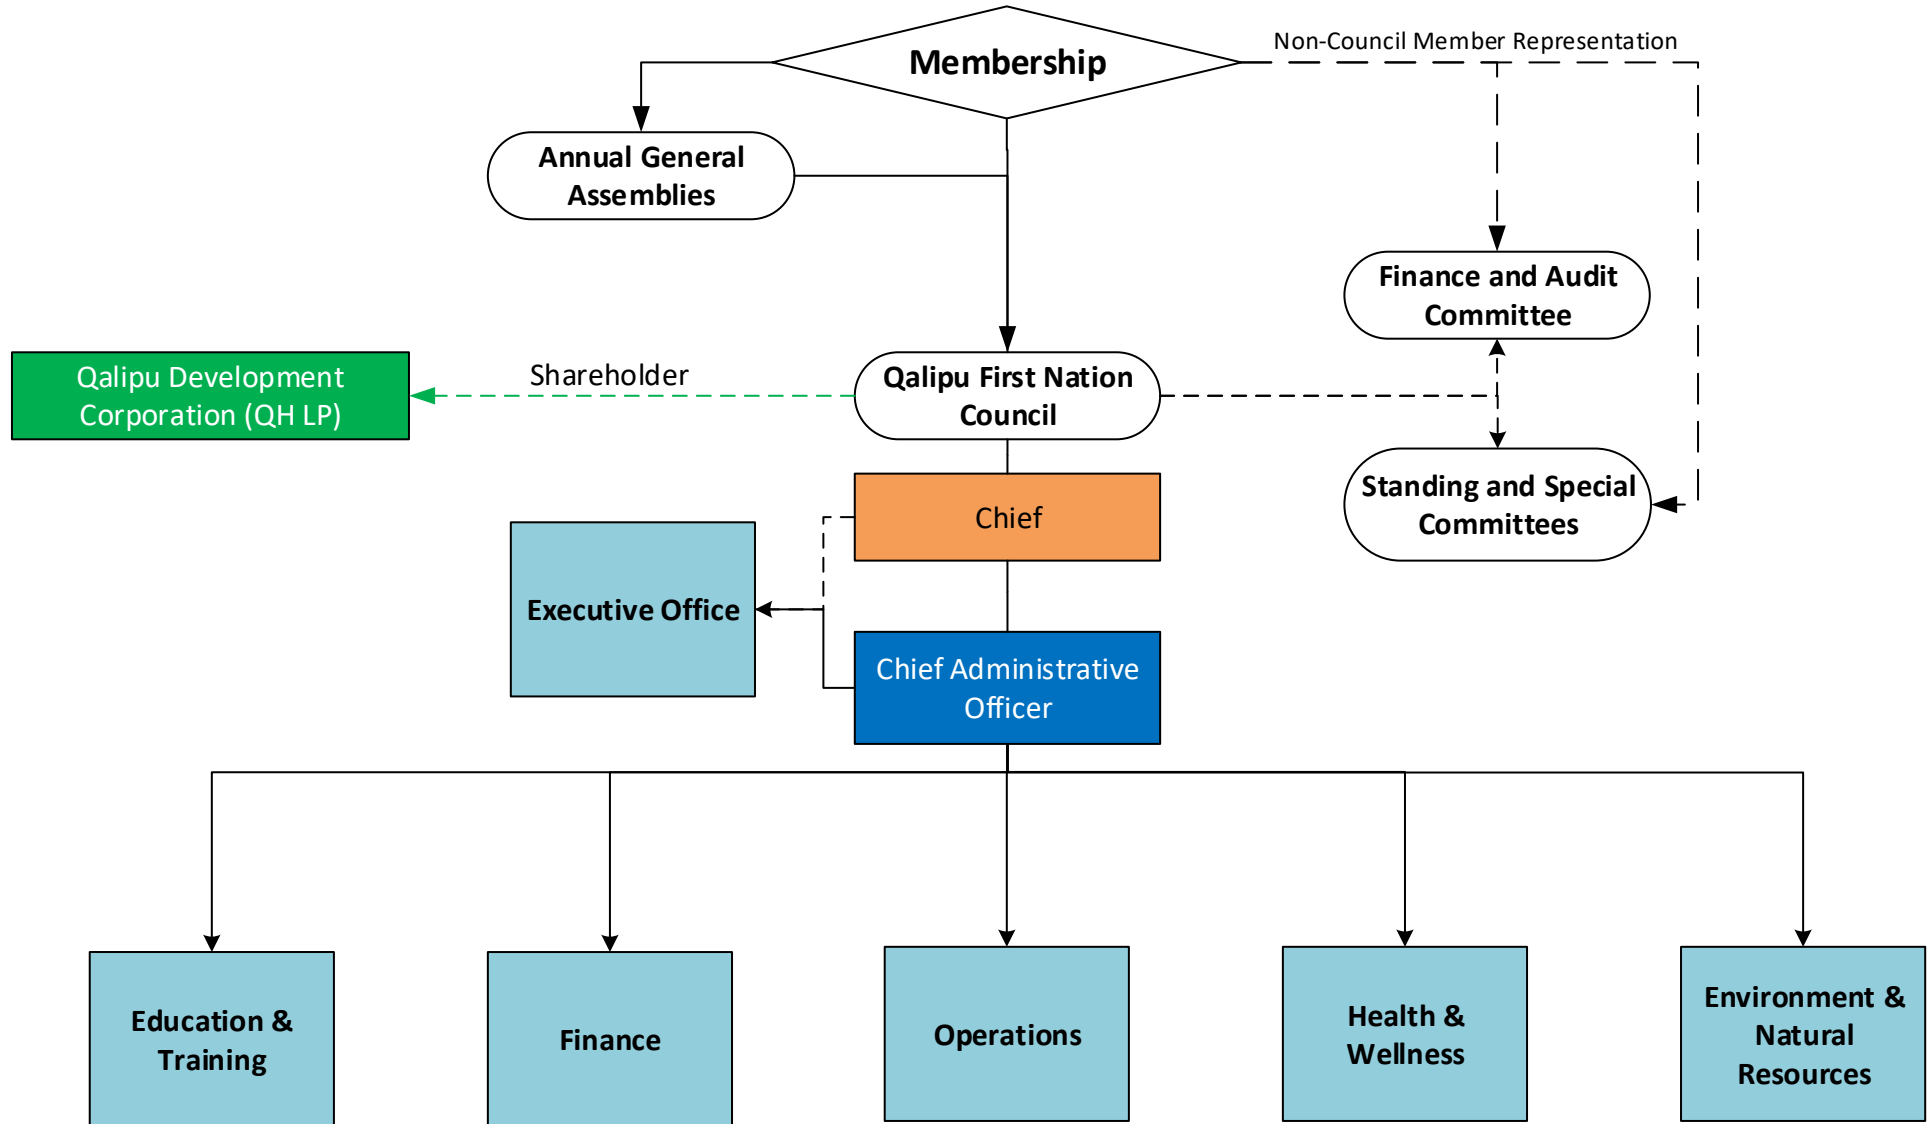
Membership

Non-Council Member Representation

Annual General Assemblies

Finance and Audit Committee

Qalipu Development Corporation (QH LP)

Shareholder

Qalipu First Nation Council

Standing and Special Committees

Chief

Executive Office

Chief Administrative Officer

Education & Training

Finance

Operations

Health & Wellness

Environment & Natural Resources